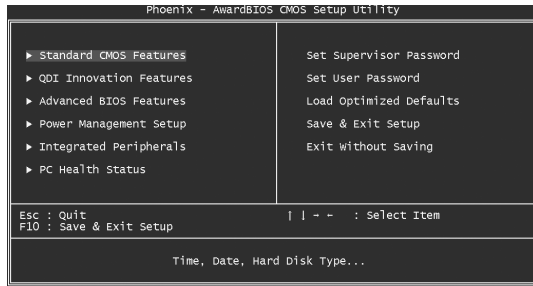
Phoenix - AwardBIOS CMOS Setup Utility

► Standard CMOS Features
► QDI Innovation Features
► Advanced BIOS Features
► Power Management Setup
► Integrated Peripherals
► PC Health Status

Set Supervisor Password
Set User Password
Load Optimized Defaults
Save & Exit Setup
Exit Without Saving

Esc : Quit
F10 : Save & Exit Setup

↑ ↓ → ← : Select Item

Time, Date, Hard Disk Type...